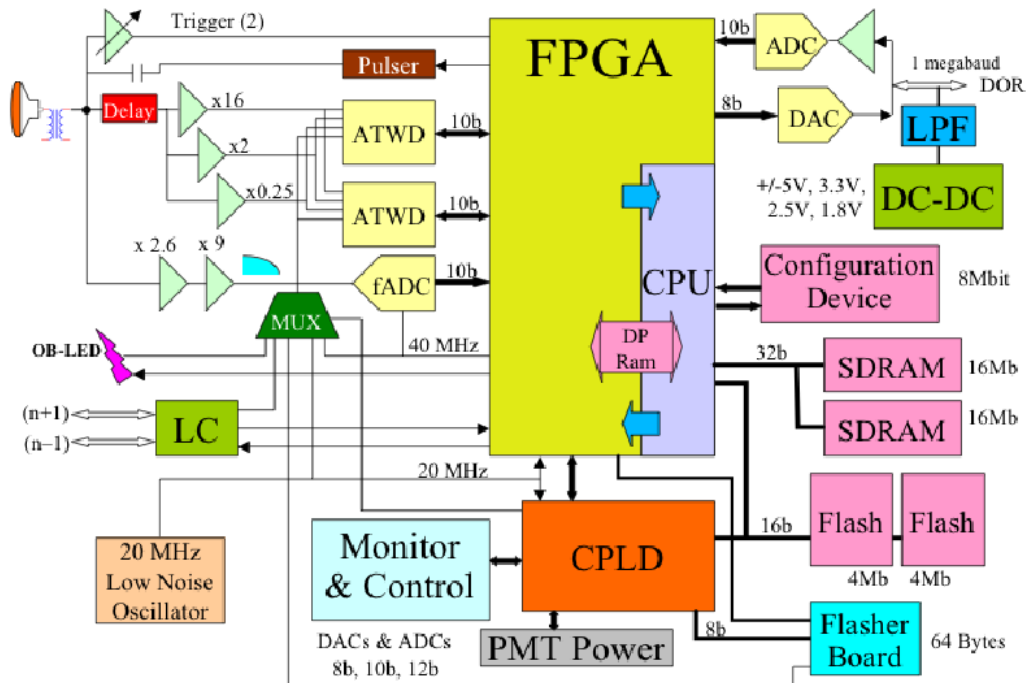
Trigger (2)
Pulser
Delay
x16
x2
x0.25
ATWD
ATWD
10b
10b
x 2.6
x 9
fADC
10b
MUX
40 MHz
OB-LED
(n+1)
(n−1)
LC
20 MHz
20 MHz
Low Noise
Oscillator
FPGA
10b
ADC
1 megabaud
DOR
8b
DAC
LPF
+/-5V, 3.3V,
2.5V, 1.8V
DC-DC
CPU
Configuration
Device
8Mbit
DP
Ram
32b
SDRAM
16Mb
SDRAM
16Mb
Monitor
& Control
CPLD
16b
Flash
Flash
4Mb
4Mb
DACs & ADCs
8b, 10b, 12b
PMT Power
8b
Flasher
Board
64 Bytes